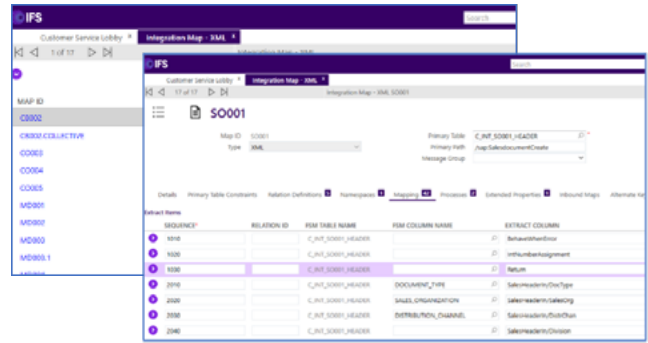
IFS

Search

Customer Service Lobby | Integration Map - XML

Integration Map - XML

1 of 17

MAP ID

C0002

C0002.COLLECTIVE

C0003

C0004

C0005

MD001

MD002

MD003

MD003.1

IFS

Search

Customer Service Lobby | Integration Map - XML

17 of 17

Integration Map - XML SO001

SO001

Map ID SO001

Type XML

Primary Table C_INT_SO001_HEADER

Primary Path /sap:SalesdocumentCreate

Message Group

Details | Primary Table Constraints | Relation Definitions | Namespaces | Mapping | Processes | Extended Properties | Inbound Maps | Alternate Ke

Extract Items

| SEQUENCE* | RELATION ID | FSM TABLE NAME | FSM COLUMN NAME | EXTRACT COLUMN |
|---|---|---|---|---|
| 1010 | | C_INT_SO001_HEADER | | BehaveWhenError |
| 1020 | | C_INT_SO001_HEADER | | IntNumberAssignment |
| 1030 | | C_INT_SO001_HEADER | | Return |
| 2010 | | C_INT_SO001_HEADER | DOCUMENT_TYPE | SalesHeaderIn/DocType |
| 2020 | | C_INT_SO001_HEADER | SALES_ORGANIZATION | SalesHeaderIn/SalesOrg |
| 2030 | | C_INT_SO001_HEADER | DISTRIBUTION_CHANNEL | SalesHeaderIn/DistrChan |
| 2040 | | C_INT_SO001_HEADER | | SalesHeaderIn/Division |